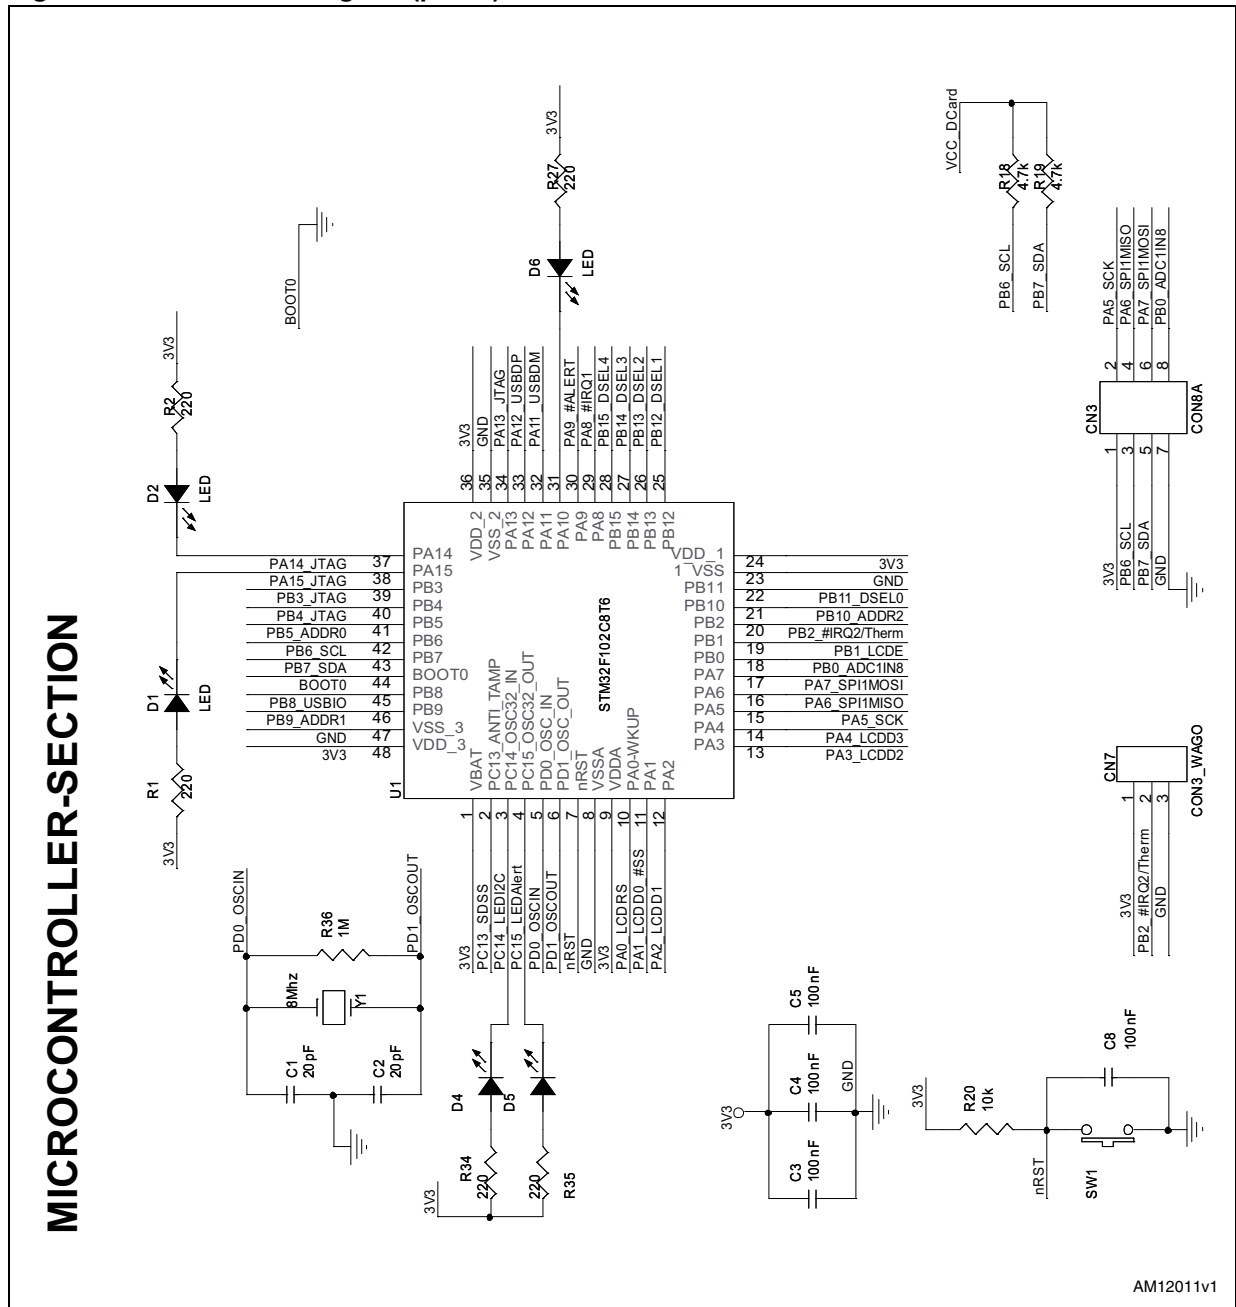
MICROCONTROLLER-SECTION

3V3
R27
220
D6
LED

BOOT0

VCC_DCard
R18
4.7k
R19
4.7k
PB6_SCL
PB7_SDA

PA5_SCK
PA6_SPI1MISO
PA7_SPI1MOSI
PB0_ADC1IN8
2
4
6
8
CN3
CON8A
1
3
5
7
3V3
PB6_SCL
PB7_SDA
GND

3V3
R2
220
D2
LED

3V3
GND
PA13_JTAG
PA12_USBDP
PA11_USBDM
PA9_#ALERT
PA8_#IRQ1
PB15_DSEL4
PB14_DSEL3
PB13_DSEL2
PB12_DSEL1
36
35
34
33
32
31
30
29
28
27
26
25
VDD_2
VSS_2
PA13
PA12
PA11
PA10
PA9
PA8
PB15
PB14
PB13
PB12

PA14_JTAG 37 PA14
PA15_JTAG 38 PA15
PB3_JTAG 39 PB3
PB4_JTAG 40 PB4
PB5_ADDR0 41 PB5
PB6_SCL 42 PB6
PB7_SDA 43 PB7
BOOT0 44 BOOT0
PB8_USBIO 45 PB8
PB9_ADDR1 46 PB9
GND 47 VSS_3
3V3 48 VDD_3

VDD_1 24 3V3
VSS 23 GND
PB11 22 PB11_DSEL0
PB10 21 PB10_ADDR2
PB2 20 PB2_#IRQ2/Therm
PB1 19 PB1_LCDE
PB0 18 PB0_ADC1IN8
PA7 17 PA7_SPI1MOSI
PA6 16 PA6_SPI1MISO
PA5 15 PA5_SCK
PA4 14 PA4_LCDD3
PA3 13 PA3_LCDD2

STM32F102C8T6
U1

VBAT
PC13_ANTI_TAMP
PC14_OSC32_IN
PC15_OSC32_OUT
PD0_OSC_IN
PD1_OSC_OUT
nRST
VSSA
VDDA
PA0-WKUP
PA1
PA2
1
2
3
4
5
6
7
8
9
10
11
12
3V3
PC13_SDSS
PC14_LEDI2C
PC15_LEDAlert
PD0_OSCIN
PD1_OSCOUT
nRST
GND
3V3
PA0_LCDRS
PA1_LCDD0_#SS
PA2_LCDD1

D1
LED
R1
220
3V3

CN7
CON3_WAGO
1
2
3
3V3
PB2_#IRQ2/Therm
GND

PD0_OSCIN
PD1_OSCOUT
R36
1M
8Mhz
Y1
C1
20pF
C2
20pF

D4
D5
R34
220
220
R35
3V3

C5
100nF
C4
100nF
GND
3V3
C3
100nF

C8
100nF
3V3
R20
10k
nRST
SW1

AM12011v1